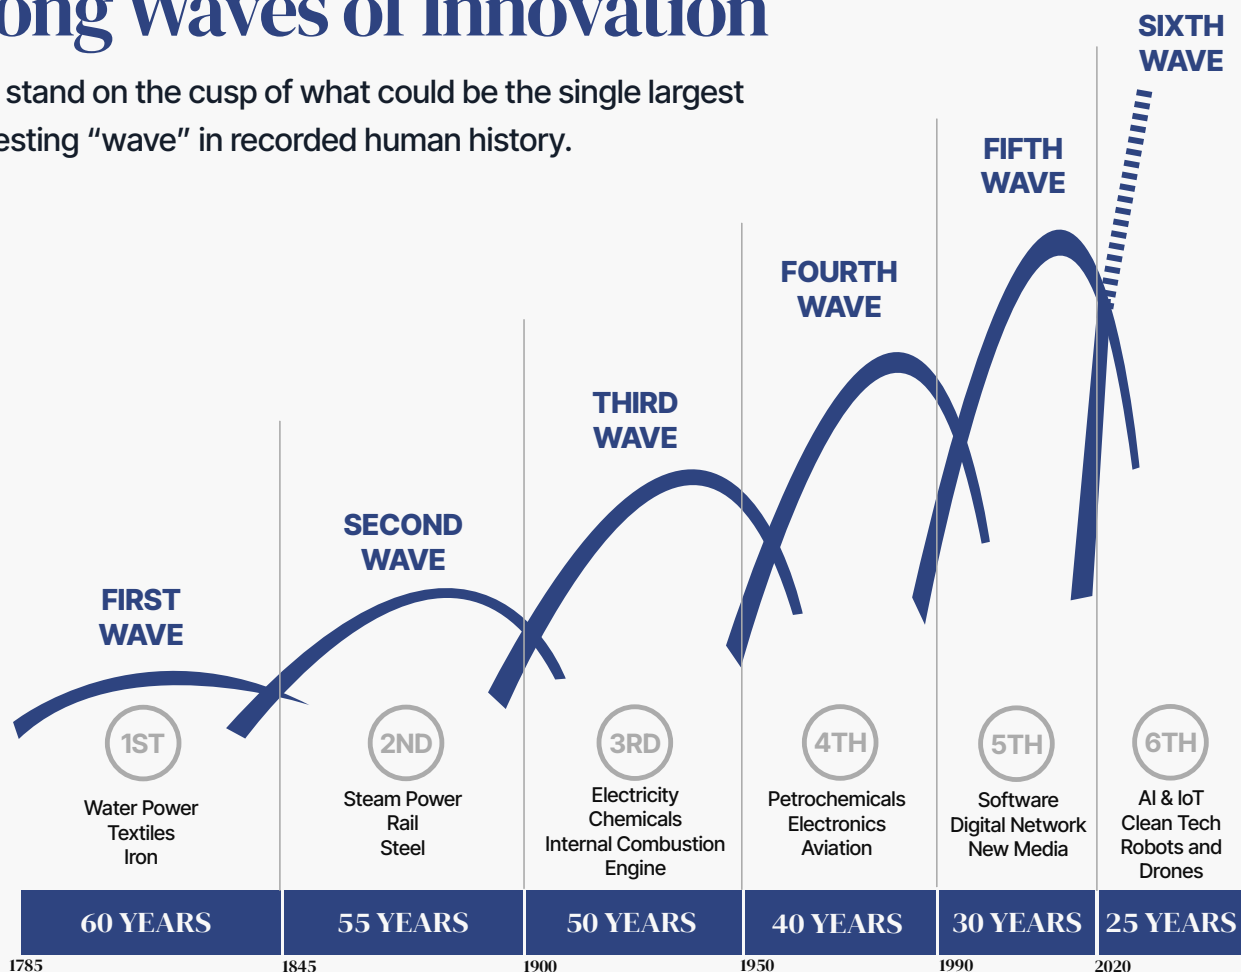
ong Waves of Innovation

stand on the cusp of what could be the single largest esting "wave" in recorded human history.

SIXTH WAVE

FIFTH WAVE

FOURTH WAVE

THIRD WAVE

SECOND WAVE

FIRST WAVE

1ST
Water Power
Textiles
Iron

2ND
Steam Power
Rail
Steel

3RD
Electricity
Chemicals
Internal Combustion Engine

4TH
Petrochemicals
Electronics
Aviation

5TH
Software
Digital Network
New Media

6TH
AI & IoT
Clean Tech
Robots and Drones

| 60 YEARS | 55 YEARS | 50 YEARS | 40 YEARS | 30 YEARS | 25 YEARS |
|---|---|---|---|---|---|

1785 1845 1900 1950 1990 2020